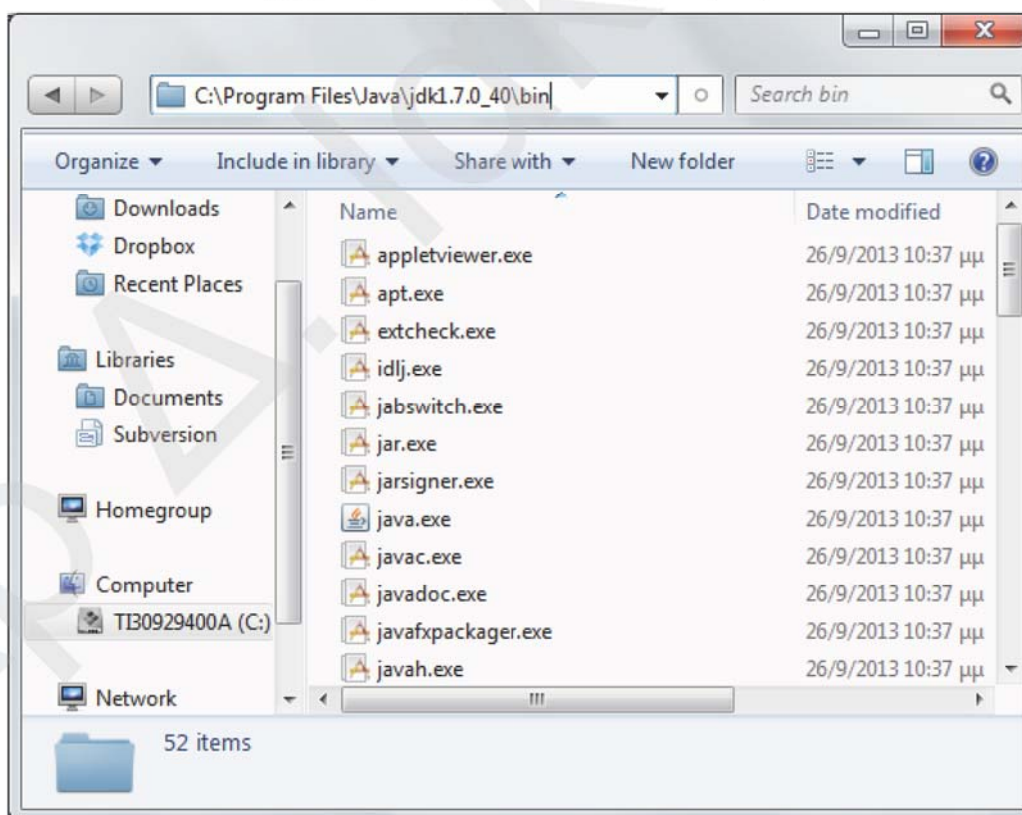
C:\Program Files\Java\jdk1.7.0_40\bin

Search bin

Organize ▾ Include in library ▾ Share with ▾ New folder

Downloads
Dropbox
Recent Places

Libraries
Documents
Subversion

Homegroup

Computer
TI30929400A (C:)

Network

| Name | Date modified |
|---|---|
| appletviewer.exe | 26/9/2013 10:37 μμ |
| apt.exe | 26/9/2013 10:37 μμ |
| extcheck.exe | 26/9/2013 10:37 μμ |
| idlj.exe | 26/9/2013 10:37 μμ |
| jabswitch.exe | 26/9/2013 10:37 μμ |
| jar.exe | 26/9/2013 10:37 μμ |
| jarsigner.exe | 26/9/2013 10:37 μμ |
| java.exe | 26/9/2013 10:37 μμ |
| javac.exe | 26/9/2013 10:37 μμ |
| javadoc.exe | 26/9/2013 10:37 μμ |
| javafxpackager.exe | 26/9/2013 10:37 μμ |
| javah.exe | 26/9/2013 10:37 μμ |

52 items